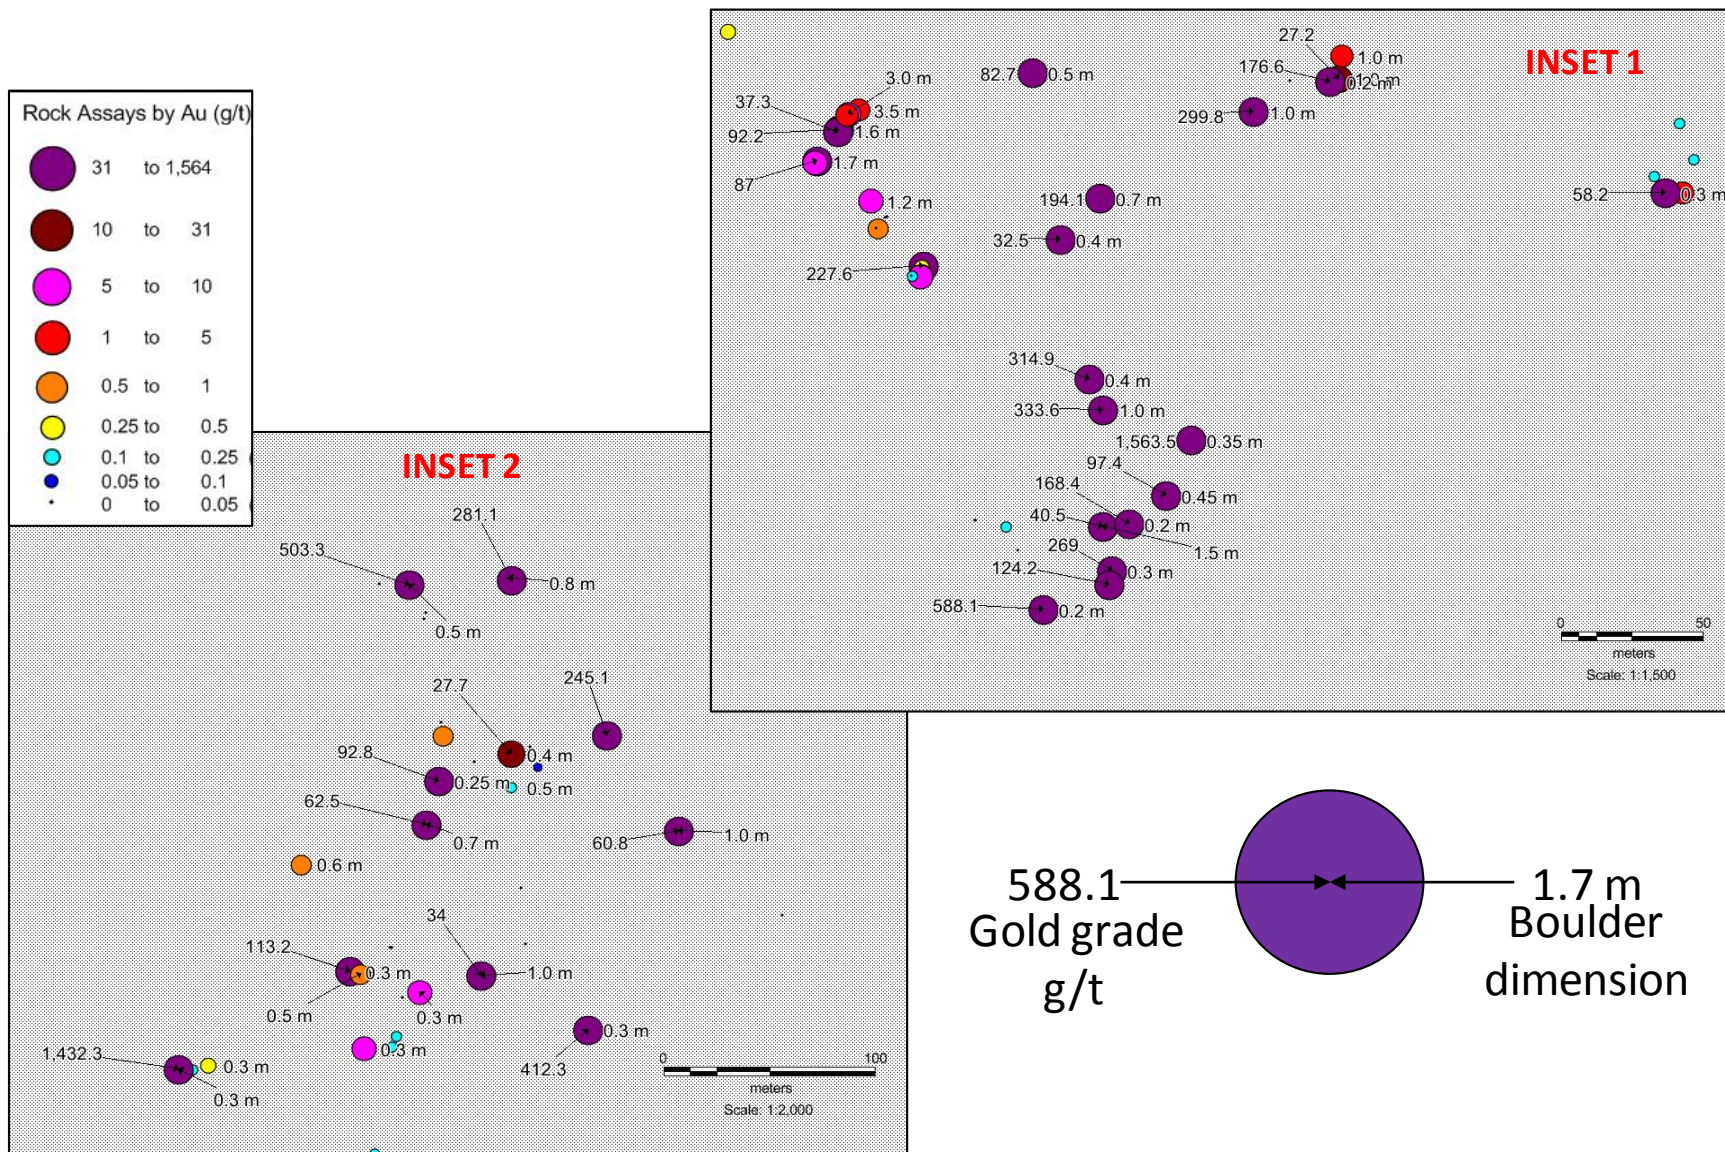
Rock Assays by Au (g/t)
31 to 1,564
10 to 31
5 to 10
1 to 5
0.5 to 1
0.25 to 0.5
0.1 to 0.25
0.05 to 0.1
0 to 0.05

INSET 1

27.2
1.0 m
176.6
1.0 m
0.2 m
82.7
0.5 m
3.0 m
37.3
3.5 m
92.2
1.6 m
87
1.7 m
299.8
1.0 m
1.2 m
194.1
0.7 m
32.5
0.4 m
227.6
58.2
0.3 m
314.9
0.4 m
333.6
1.0 m
1,563.5
0.35 m
97.4
168.4
0.45 m
40.5
0.2 m
1.5 m
269
124.2
0.3 m
588.1
0.2 m
0 50
meters
Scale: 1:1,500

INSET 2

281.1
503.3
0.8 m
0.5 m
27.7
245.1
0.4 m
92.8
0.25 m
0.5 m
62.5
0.7 m
60.8
1.0 m
0.6 m
34
113.2
0.3 m
1.0 m
0.5 m
0.3 m
0.3 m
0.3 m
1,432.3
0.3 m
412.3
0.3 m
0 100
meters
Scale: 1:2,000

588.1
Gold grade
g/t
1.7 m
Boulder
dimension